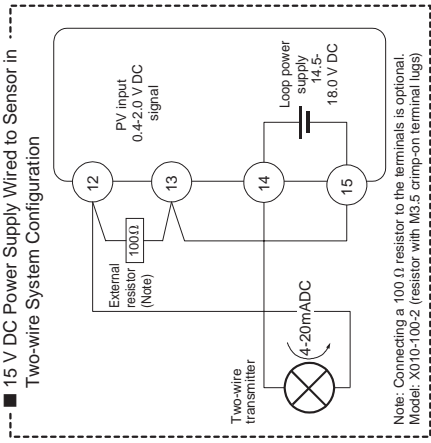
■ 15 V DC Power Supply Wired to Sensor in Two-wire System Configuration

PV input
0.4-2.0 V DC
signal

Loop power
supply
14.5-
18.0 V DC

12

13

14

15

External
resistor
(Note)

100Ω

4-20mADC

Two-wire
transmitter

Note: Connecting a 100 Ω resistor to the terminals is optional.
Model: X010-100-2 (resistor with M3.5 crimp-on terminal lugs)